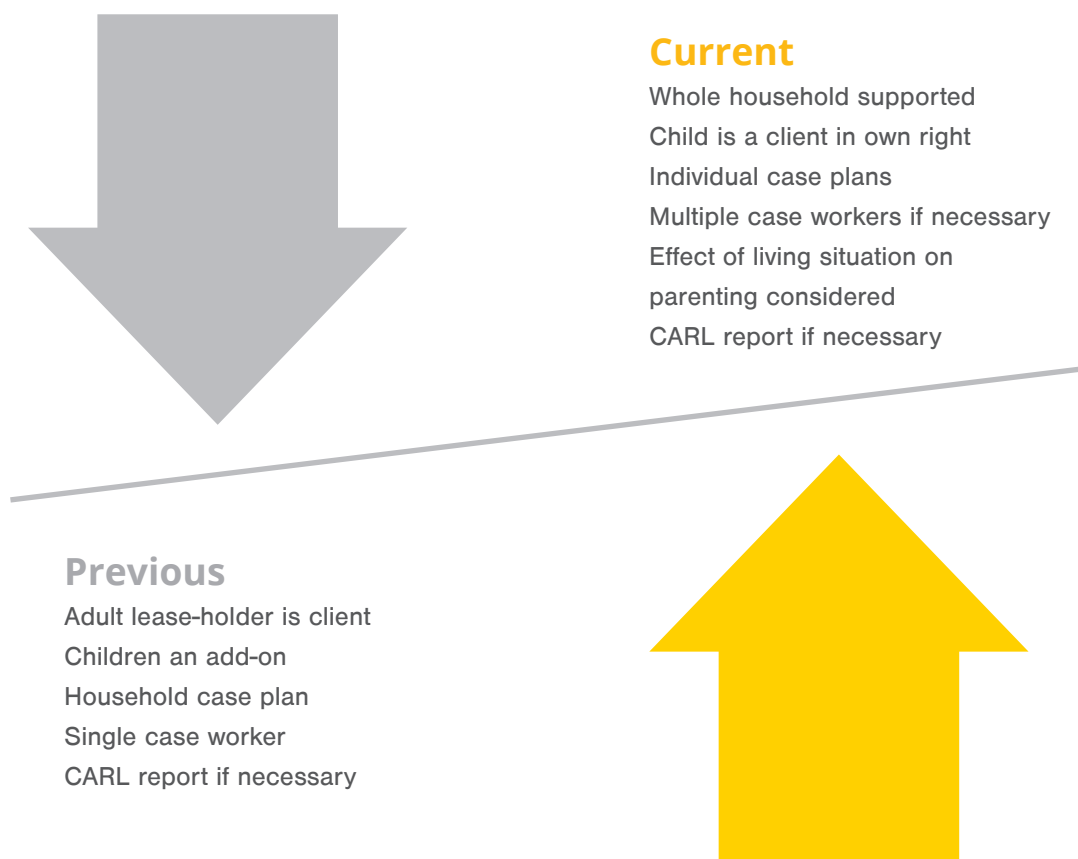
Current
Whole household supported
Child is a client in own right
Individual case plans
Multiple case workers if necessary
Effect of living situation on parenting considered
CARL report if necessary

Previous
Adult lease-holder is client
Children an add-on
Household case plan
Single case worker
CARL report if necessary